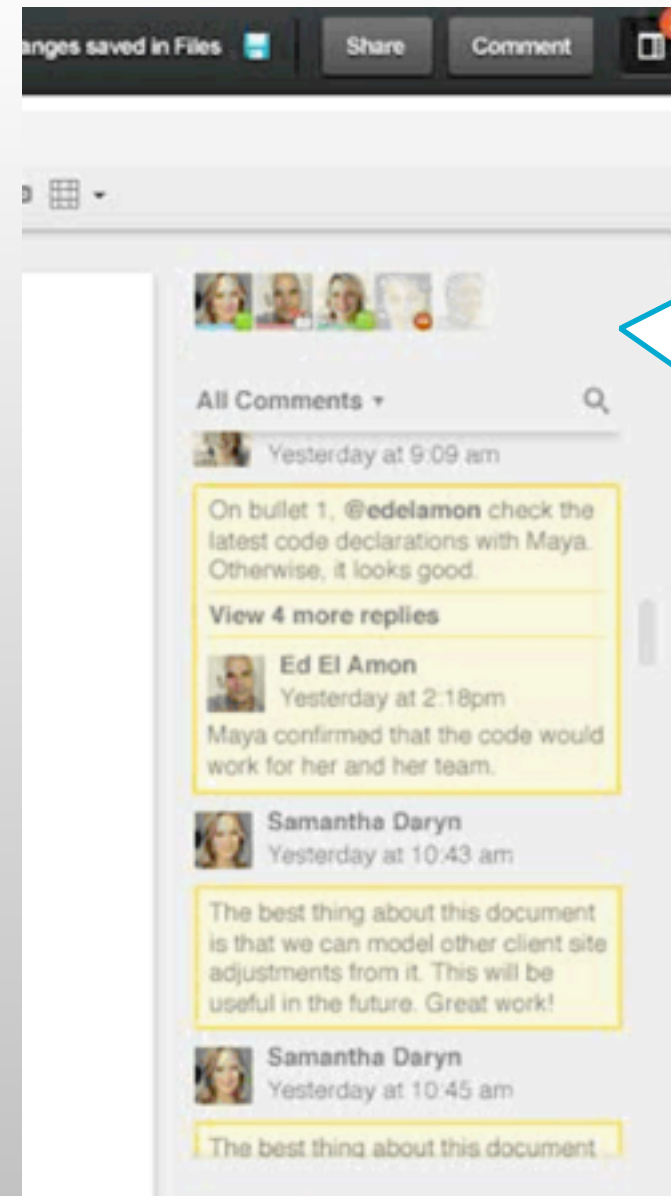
anges saved in Files

Share

Comment

All Comments ▾

Yesterday at 9:09 am

On bullet 1, @edelamon check the latest code declarations with Maya. Otherwise, it looks good.

View 4 more replies

Ed El Amon
Yesterday at 2:18pm

Maya confirmed that the code would work for her and her team.

Samantha Daryn
Yesterday at 10:43 am

The best thing about this document is that we can model other client site adjustments from it. This will be useful in the future. Great work!

Samantha Daryn
Yesterday at 10:45 am

The best thing about this document